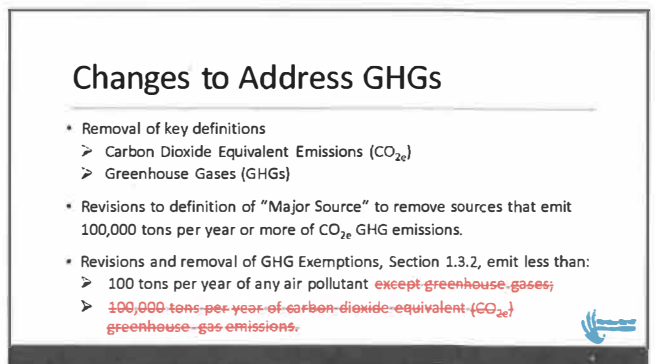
Changes to Address GHGs

• Removal of key definitions
➢ Carbon Dioxide Equivalent Emissions ($CO_{2e}$)
➢ Greenhouse Gases (GHGs)

• Revisions to definition of "Major Source" to remove sources that emit 100,000 tons per year or more of $CO_{2e}$ GHG emissions.

• Revisions and removal of GHG Exemptions, Section 1.3.2, emit less than:
➢ 100 tons per year of any air pollutant ~~except greenhouse gases;~~
➢ ~~100,000 tons per year of carbon dioxide equivalent ($CO_{2e}$) greenhouse gas emissions.~~